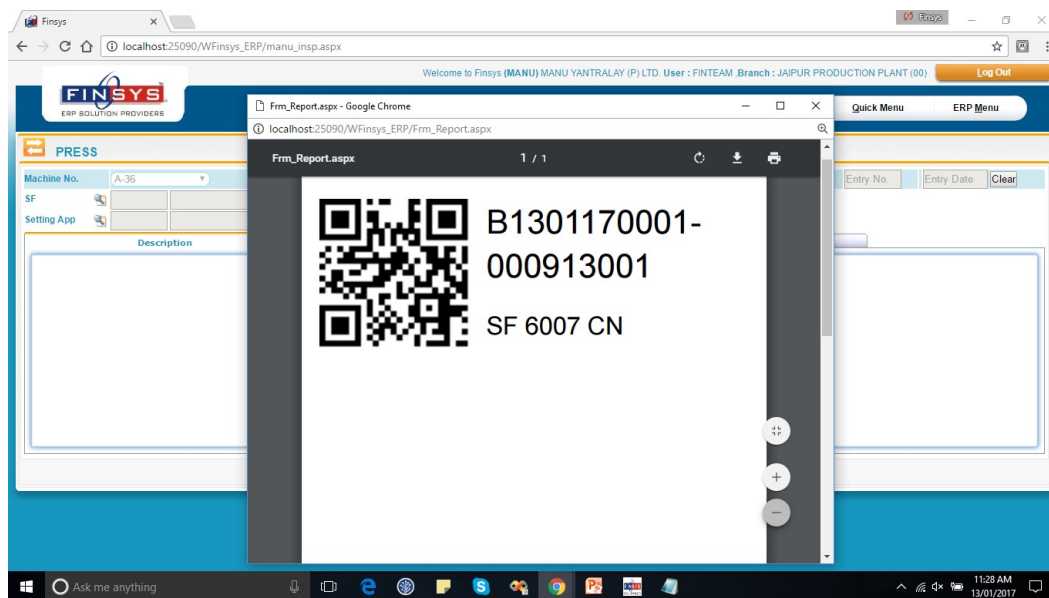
Finsys
localhost:25090/WFinsys_ERP/manu_insp.aspx
Finsys
Welcome to Finsys (MANU) MANU YANTRALAY (P) LTD. User : FINTEAM ,Branch : JAIPUR PRODUCTION PLANT (00)
Log Out
FINSYS
ERP SOLUTION PROVIDERS
Quick Menu
ERP Menu
PRESS
Machine No.
A-36
SF
Setting App
Description
Entry No.
Entry Date
Clear
Frm_Report.aspx - Google Chrome
localhost:25090/WFinsys_ERP/Frm_Report.aspx
Frm_Report.aspx
1 / 1
B1301170001-000913001

SF 6007 CN
Ask me anything
11:28 AM
13/01/2017